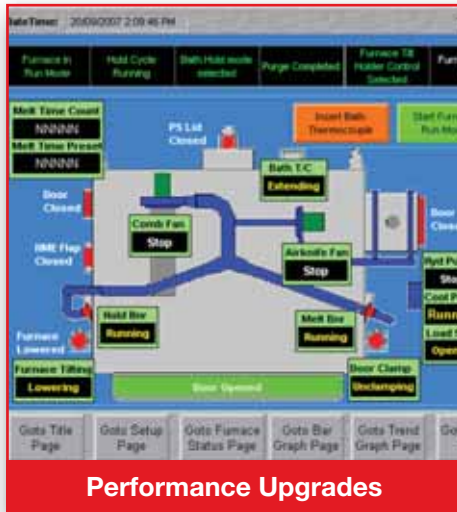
ateTime: 20/09/2007 2:09:46 PM

Furnace In Run Mode

Hold Cycle Running

Bath Hold mode selected

Purge Completed

Furnace Tilt Holder Control selected

Furn

Melt Time Count

NNNNN

Melt Time Preset

NNNNN

PS Lid Closed

Insert Bath Thermocouple

Start Furn Run Mode

Bath T/C

Extending

Door Closed

Comb Fan

Stop

Door Closed

BME Flap Closed

Airknife Fan

Stop

Hyd Pu

Sto

Cool P

Runn

Load S

Open

Furnace Lowered

Hold Bnr

Running

Melt Bnr

Running

Furnace Tilting

Lowering

Door Opened

Door Clamp

Unclamping

Goto Title Page

Goto Setup Page

Goto Furnace Status Page

Goto Bar Graph Page

Goto Trend Graph Page

Go

Performance Upgrades